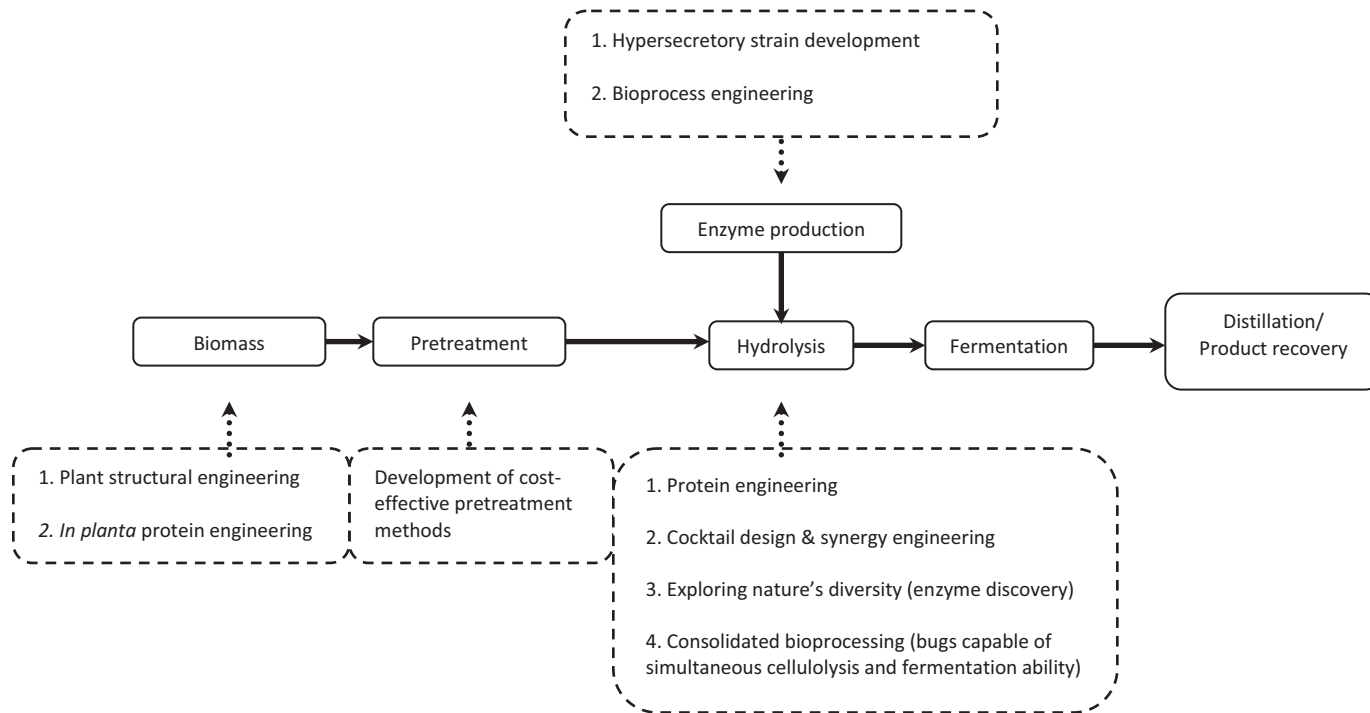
1. Hypersecretory strain development

2. Bioprocess engineering

Enzyme production

Biomass

Pretreatment

Hydrolysis

Fermentation

Distillation/ Product recovery

1. Plant structural engineering

2. In planta protein engineering

Development of cost-effective pretreatment methods

1. Protein engineering

2. Cocktail design & synergy engineering

3. Exploring nature's diversity (enzyme discovery)

4. Consolidated bioprocessing (bugs capable of simultaneous cellulolysis and fermentation ability)